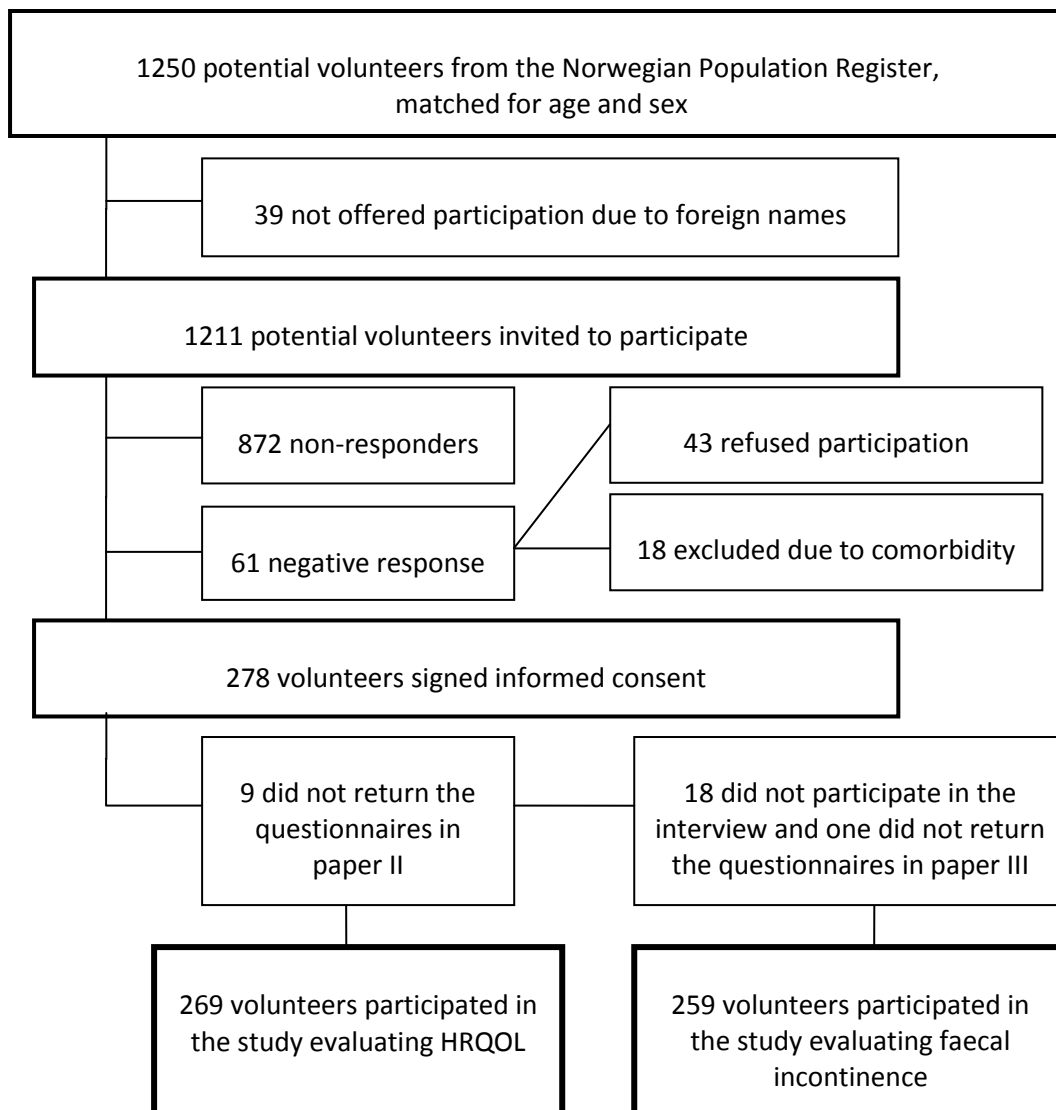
1250 potential volunteers from the Norwegian Population Register, matched for age and sex

39 not offered participation due to foreign names

1211 potential volunteers invited to participate

872 non-responders

61 negative response

43 refused participation

18 excluded due to comorbidity

278 volunteers signed informed consent

9 did not return the questionnaires in paper II

18 did not participate in the interview and one did not return the questionnaires in paper III

269 volunteers participated in the study evaluating HRQOL

259 volunteers participated in the study evaluating faecal incontinence